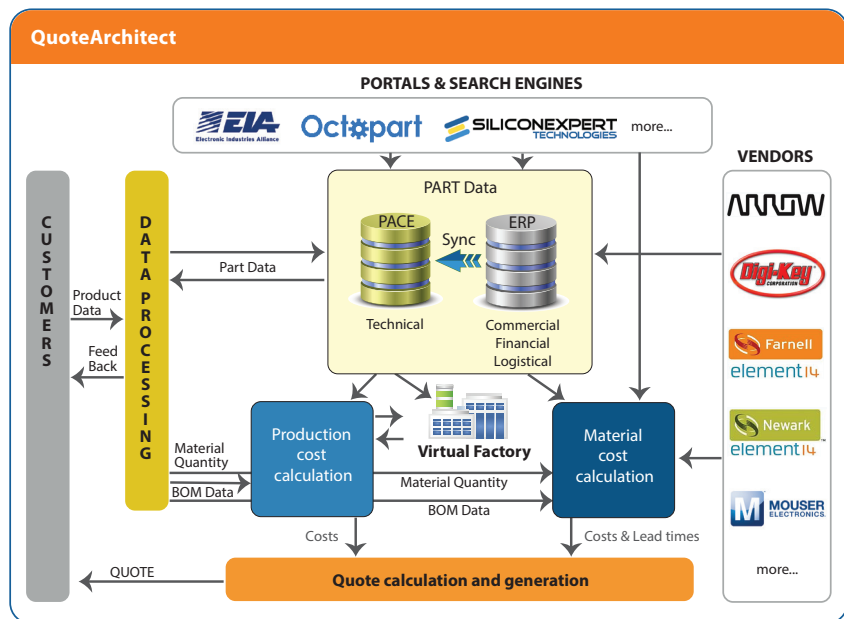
QuoteArchitect

PORTALS & SEARCH ENGINES

EIA Electronic Industries Alliance

Octopart

SILICONEXPERT TECHNOLOGIES

more...

VENDORS

ARROW

Digi-Key CORPORATION

Farnell element14

Newark element14

MOUSER ELECTRONICS

more...

CUSTOMERS

DATA PROCESSING

PART Data

PACE

Sync

ERP

Technical

Commercial Financial Logistical

Part Data

Product Data

Feed Back

Virtual Factory

Production cost calculation

Material cost calculation

Material Quantity

BOM Data

Material Quantity

BOM Data

Costs

Costs & Lead times

QUOTE

Quote calculation and generation